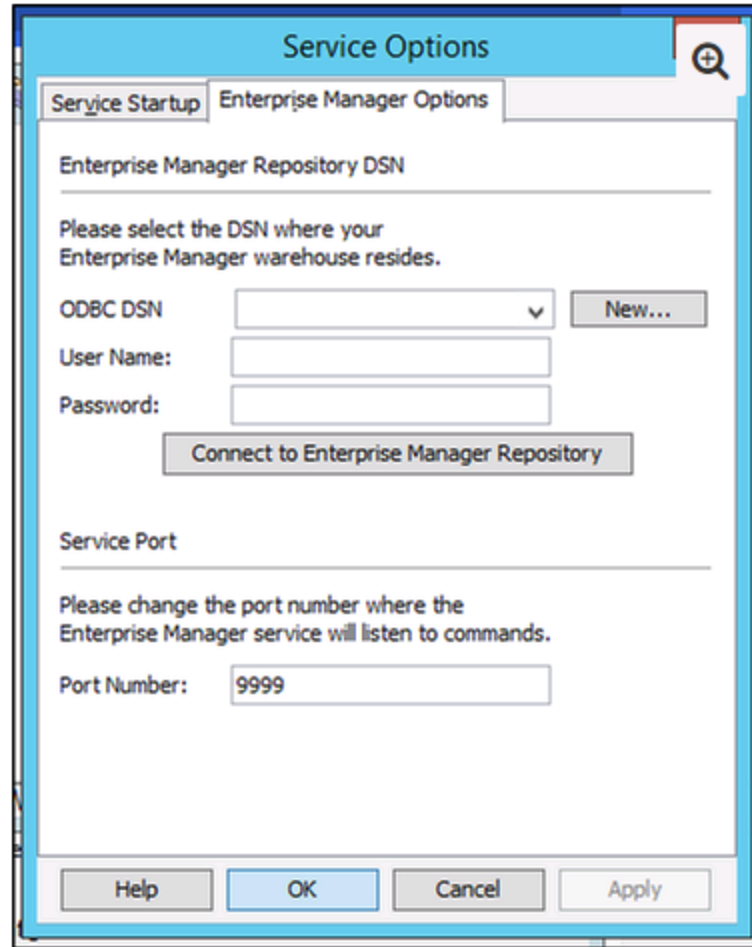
Service Options

Service Startup | Enterprise Manager Options

Enterprise Manager Repository DSN

Please select the DSN where your Enterprise Manager warehouse resides.

ODBC DSN

New...

User Name:

Password:

Connect to Enterprise Manager Repository

Service Port

Please change the port number where the Enterprise Manager service will listen to commands.

Port Number: 9999

Help OK Cancel Apply